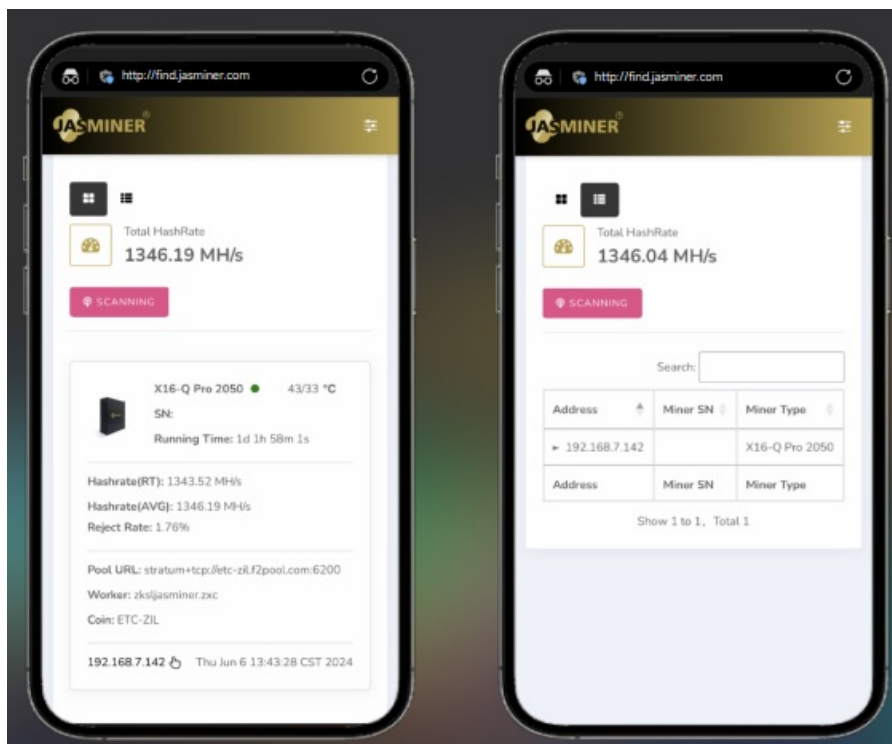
http://find.jasminer.com

JASMINER

Total HashRate
1346.19 MH/s

SCANNING

X16-Q Pro 2050 43/33 °C
SN:
Running Time: 1d 1h 58m 1s

Hashrate(RT): 1343.52 MH/s
Hashrate(AVG): 1346.19 MH/s
Reject Rate: 1.76%

Pool URL: stratum+tcp://etc-zil.f2pool.com:6200
Worker: zksljasminer.zxc
Coin: ETC-ZIL

192.168.7.142 Thu Jun 6 13:43:28 CST 2024

http://find.jasminer.com

JASMINER

Total HashRate
1346.04 MH/s

SCANNING

Search:

| Address | Miner SN | Miner Type |
|---|---|---|
| ▸ 192.168.7.142 | | X16-Q Pro 2050 |
| Address | Miner SN | Miner Type |

Show 1 to 1, Total 1